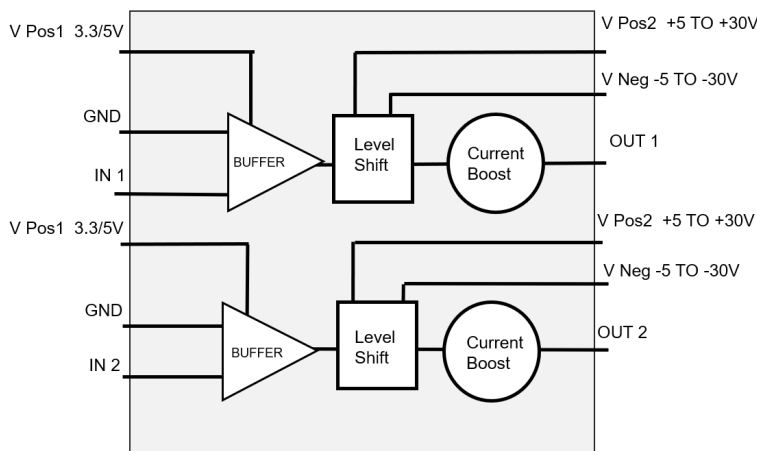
V Pos1 3.3/5V

GND

IN 1

BUFFER

Level Shift

Current Boost

V Pos2 +5 TO +30V

V Neg -5 TO -30V

OUT 1

V Pos1 3.3/5V

GND

IN 2

BUFFER

Level Shift

Current Boost

V Pos2 +5 TO +30V

V Neg -5 TO -30V

OUT 2